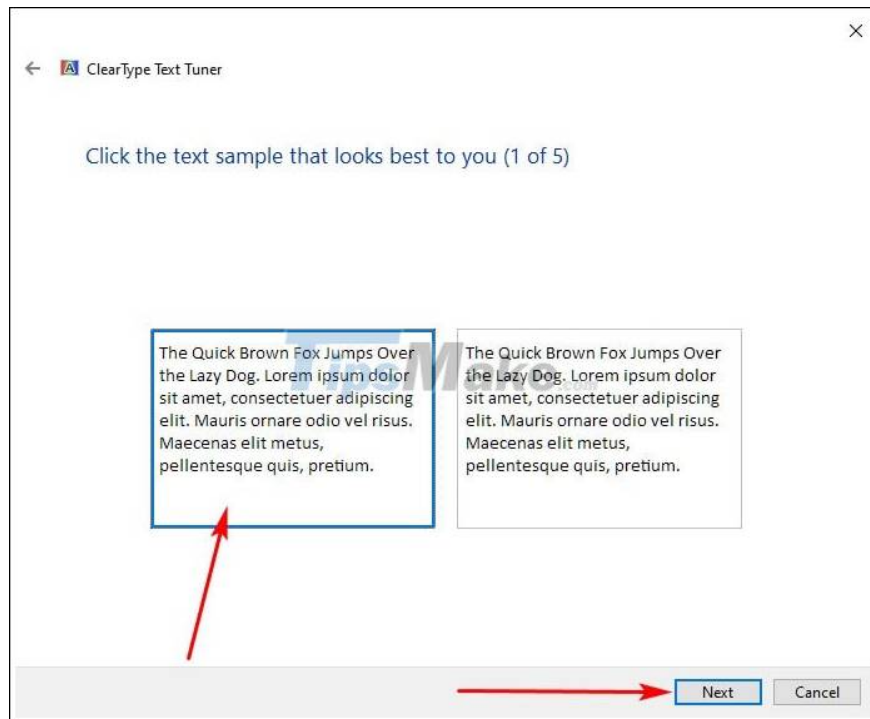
ClearType Text Tuner

Click the text sample that looks best to you (1 of 5)

The Quick Brown Fox Jumps Over the Lazy Dog. Lorem ipsum dolor sit amet, consectetuer adipiscing elit. Mauris ornare odio vel risus. Maecenas elit metus, pellentesque quis, pretium.

The Quick Brown Fox Jumps Over the Lazy Dog. Lorem ipsum dolor sit amet, consectetuer adipiscing elit. Mauris ornare odio vel risus. Maecenas elit metus, pellentesque quis, pretium.

TipsMake.com

Next

Cancel